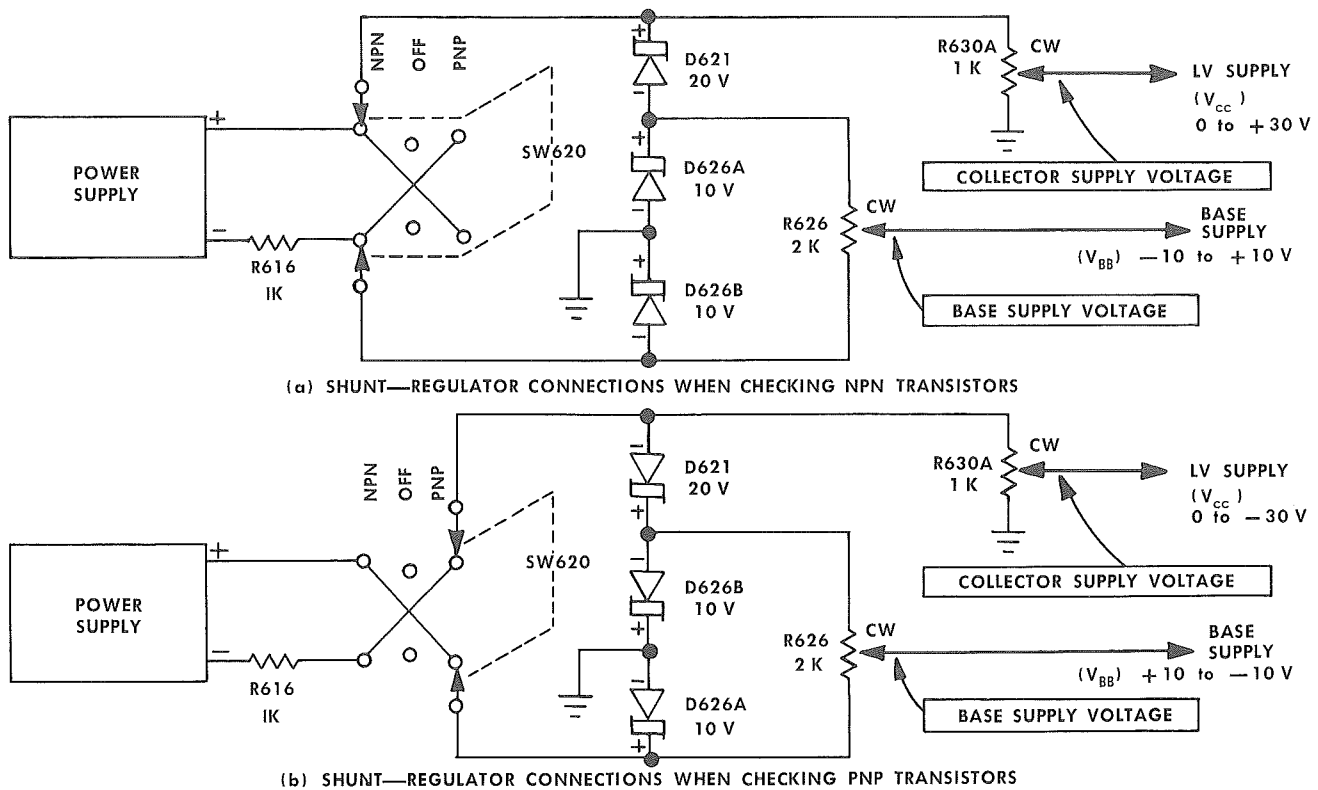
NPN OFF PNP

POWER SUPPLY

+

−

R616 1K

SW620

+ D621 20 V −

+ D626A 10 V −

+ D626B 10 V −

R630A 1 K

CW

LV SUPPLY ($V_{cc}$) 0 to +30 V

COLLECTOR SUPPLY VOLTAGE

R626 2 K

CW

BASE SUPPLY ($V_{BB}$) −10 to +10 V

BASE SUPPLY VOLTAGE

(a) SHUNT—REGULATOR CONNECTIONS WHEN CHECKING NPN TRANSISTORS

NPN OFF PNP

POWER SUPPLY

+

−

R616 1K

SW620

− D621 20 V +

− D626B 10 V +

− D626A 10 V +

R630A 1 K

CW

LV SUPPLY ($V_{cc}$) 0 to −30 V

COLLECTOR SUPPLY VOLTAGE

R626 2 K

CW

BASE SUPPLY ($V_{BB}$) +10 to −10 V

BASE SUPPLY VOLTAGE

(b) SHUNT—REGULATOR CONNECTIONS WHEN CHECKING PNP TRANSISTORS